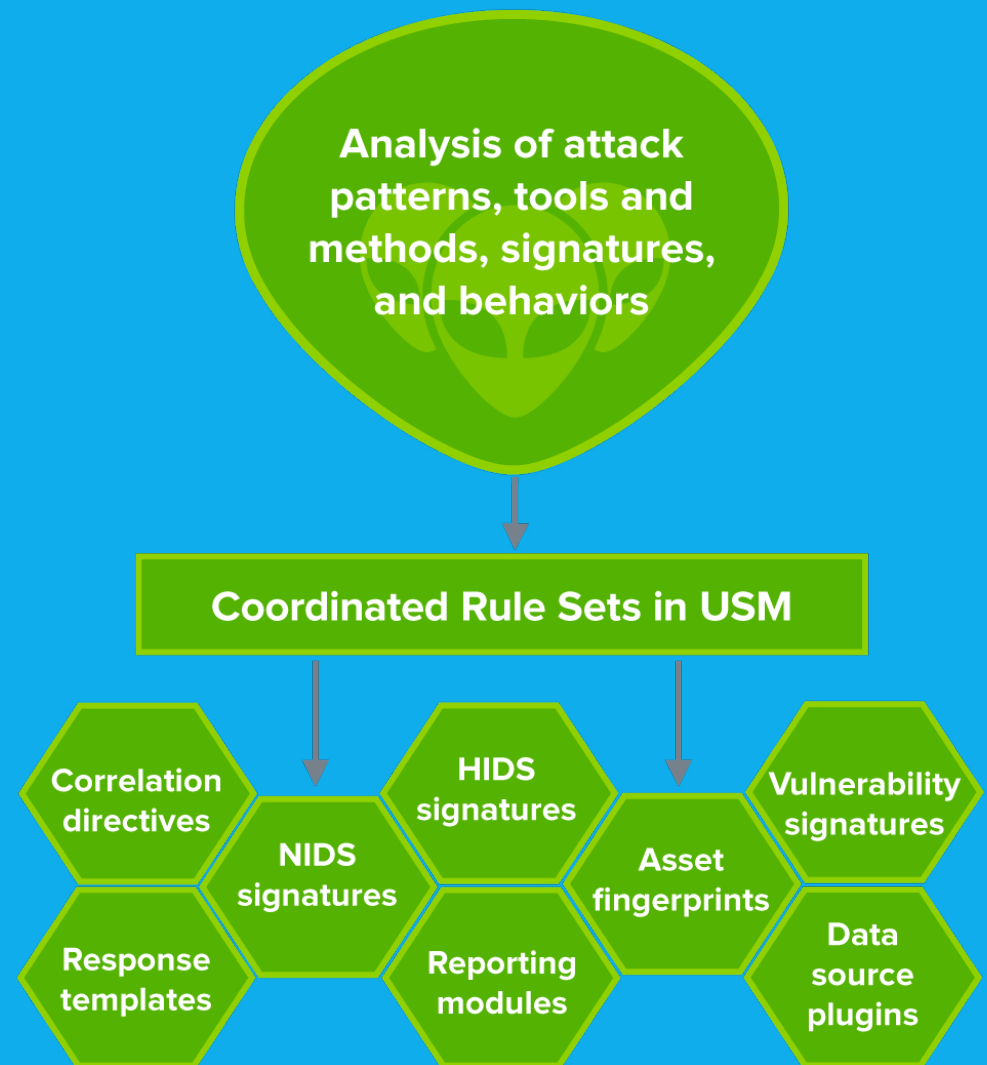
Analysis of attack patterns, tools and methods, signatures, and behaviors

Coordinated Rule Sets in USM

Correlation directives

NIDS signatures

HIDS signatures

Asset fingerprints

Vulnerability signatures

Response templates

Reporting modules

Data source plugins